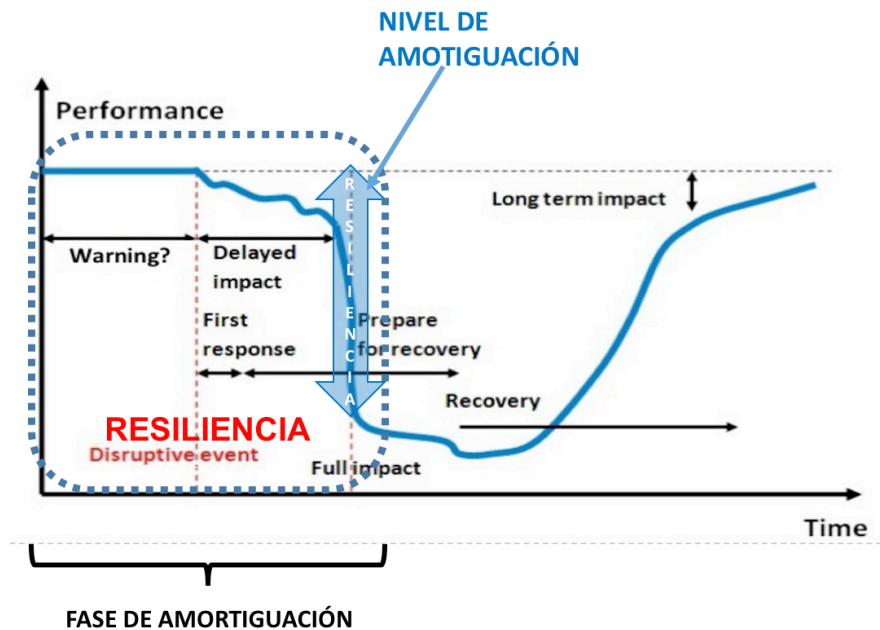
NIVEL DE AMOTIGUACIÓN

Performance

Long term impact

Warning?

Delayed impact

First response

Prepare for recovery

R E S I L I E N C I A

Recovery

RESILIENCIA

Disruptive event

Full impact

Time

FASE DE AMORTIGUACIÓN